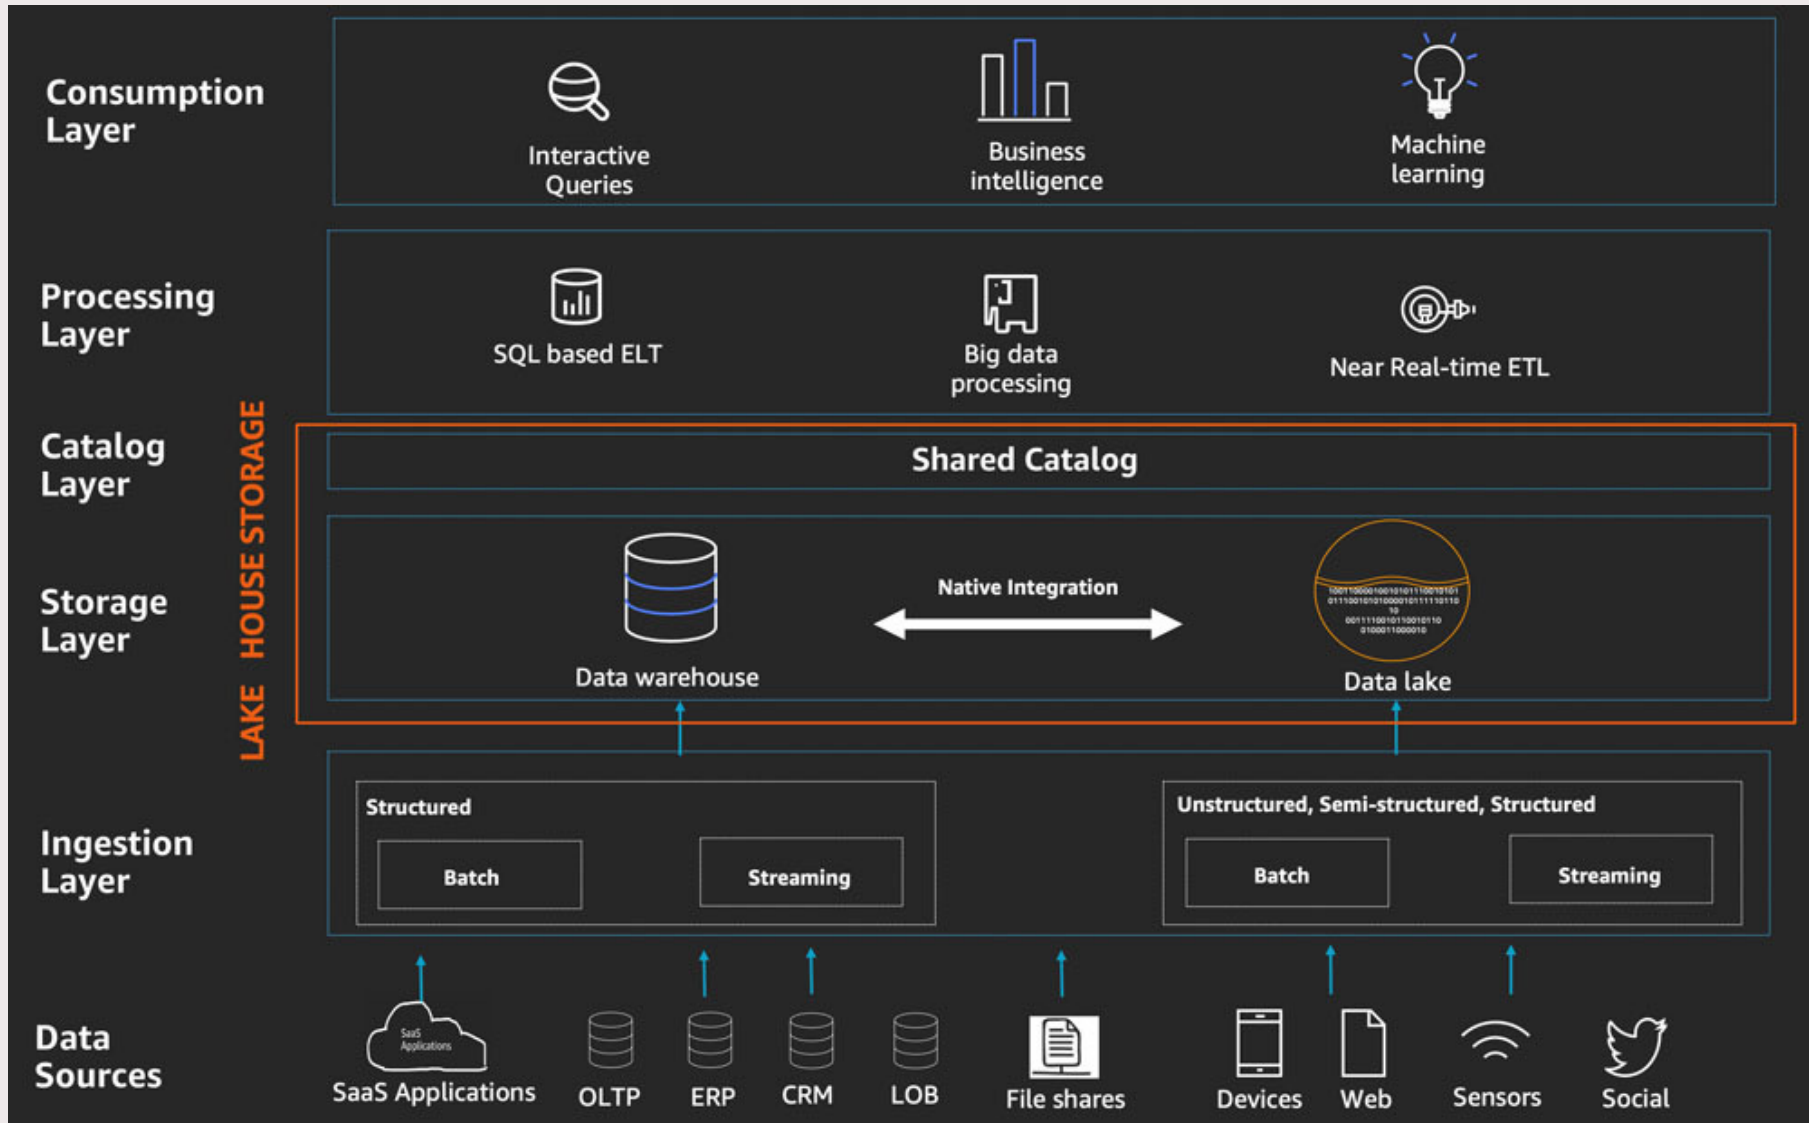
Consumption Layer

Interactive Queries

Business intelligence

Machine learning

Processing Layer

SQL based ELT

Big data processing

Near Real-time ETL

Catalog Layer

LAKE HOUSE STORAGE

Shared Catalog

Storage Layer

Data warehouse

Native Integration

Data lake

Ingestion Layer

Structured

Batch

Streaming

Unstructured, Semi-structured, Structured

Batch

Streaming

Data Sources

SaaS Applications

SaaS Applications

OLTP

ERP

CRM

LOB

File shares

Devices

Web

Sensors

Social